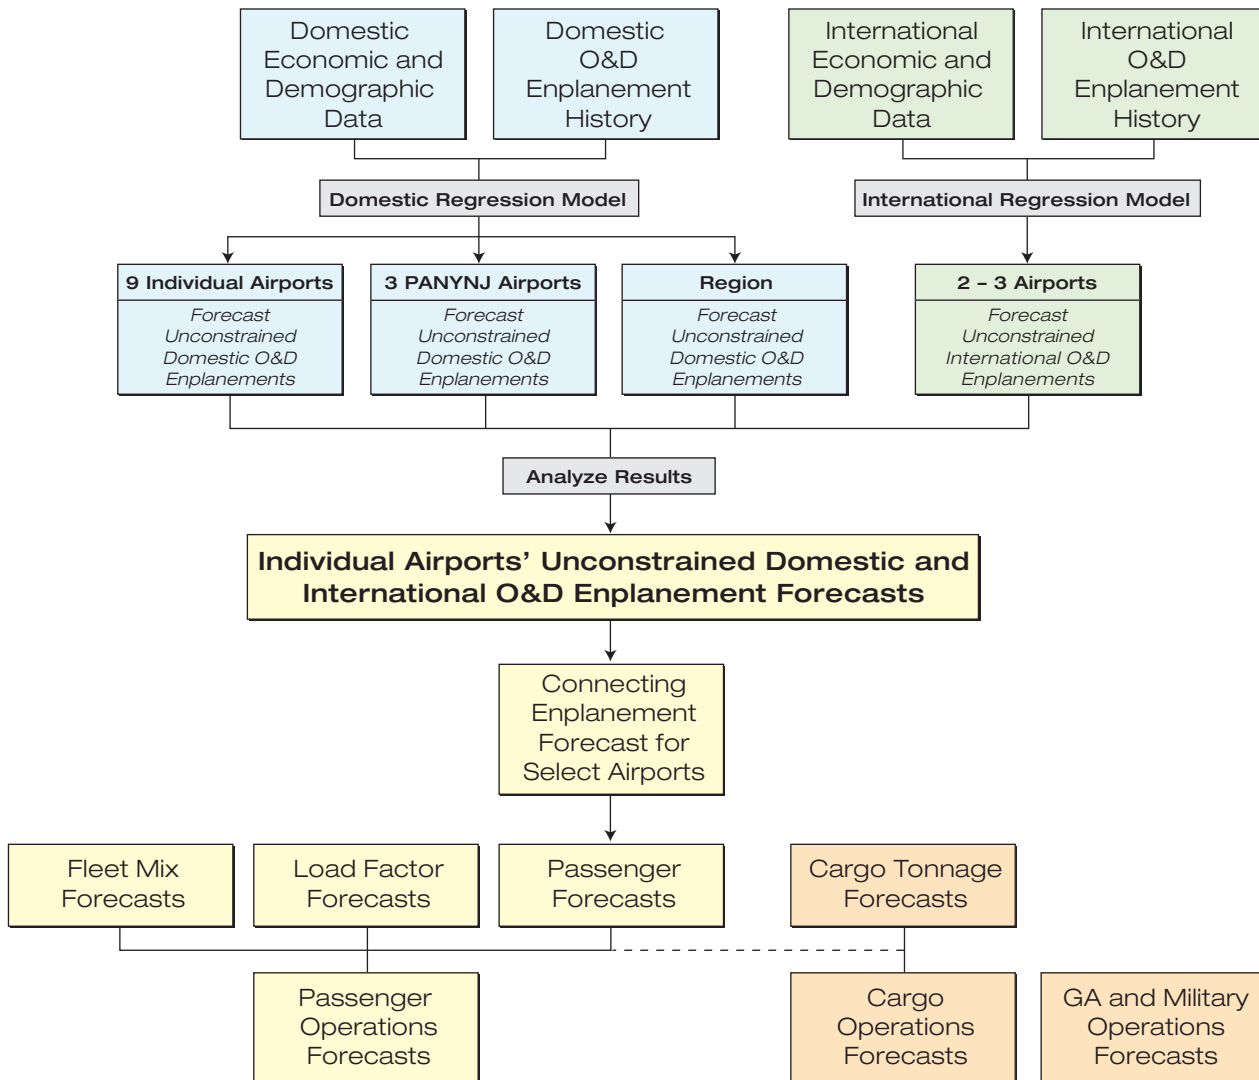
Domestic Economic and Demographic Data

Domestic O&D Enplanement History

International Economic and Demographic Data

International O&D Enplanement History

Domestic Regression Model

International Regression Model

9 Individual Airports
Forecast Unconstrained Domestic O&D Enplanements

3 PANYNJ Airports
Forecast Unconstrained Domestic O&D Enplanements

Region
Forecast Unconstrained Domestic O&D Enplanements

2 – 3 Airports
Forecast Unconstrained International O&D Enplanements

Analyze Results

Individual Airports' Unconstrained Domestic and International O&D Enplanement Forecasts

Connecting Enplanement Forecast for Select Airports

Fleet Mix Forecasts

Load Factor Forecasts

Passenger Forecasts

Cargo Tonnage Forecasts

Passenger Operations Forecasts

Cargo Operations Forecasts

GA and Military Operations Forecasts